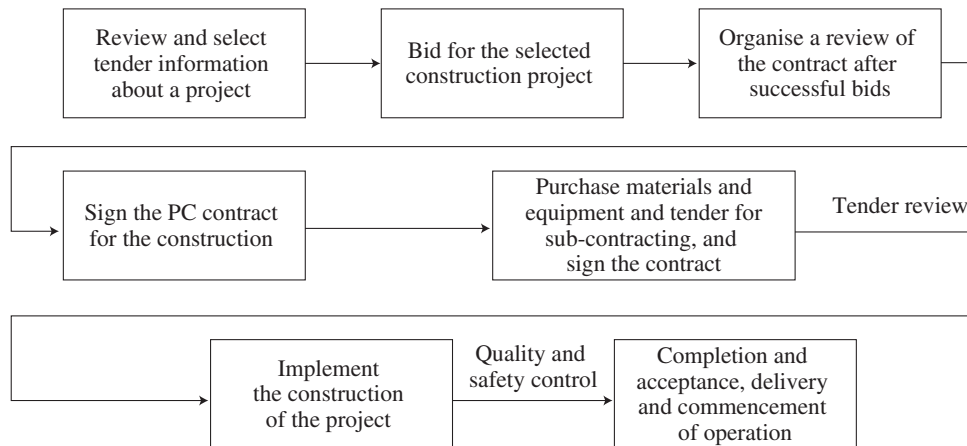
Review and select tender information about a project

Bid for the selected construction project

Organise a review of the contract after successful bids

Sign the PC contract for the construction

Purchase materials and equipment and tender for sub-contracting, and sign the contract

Tender review

Implement the construction of the project

Quality and safety control

Completion and acceptance, delivery and commencement of operation